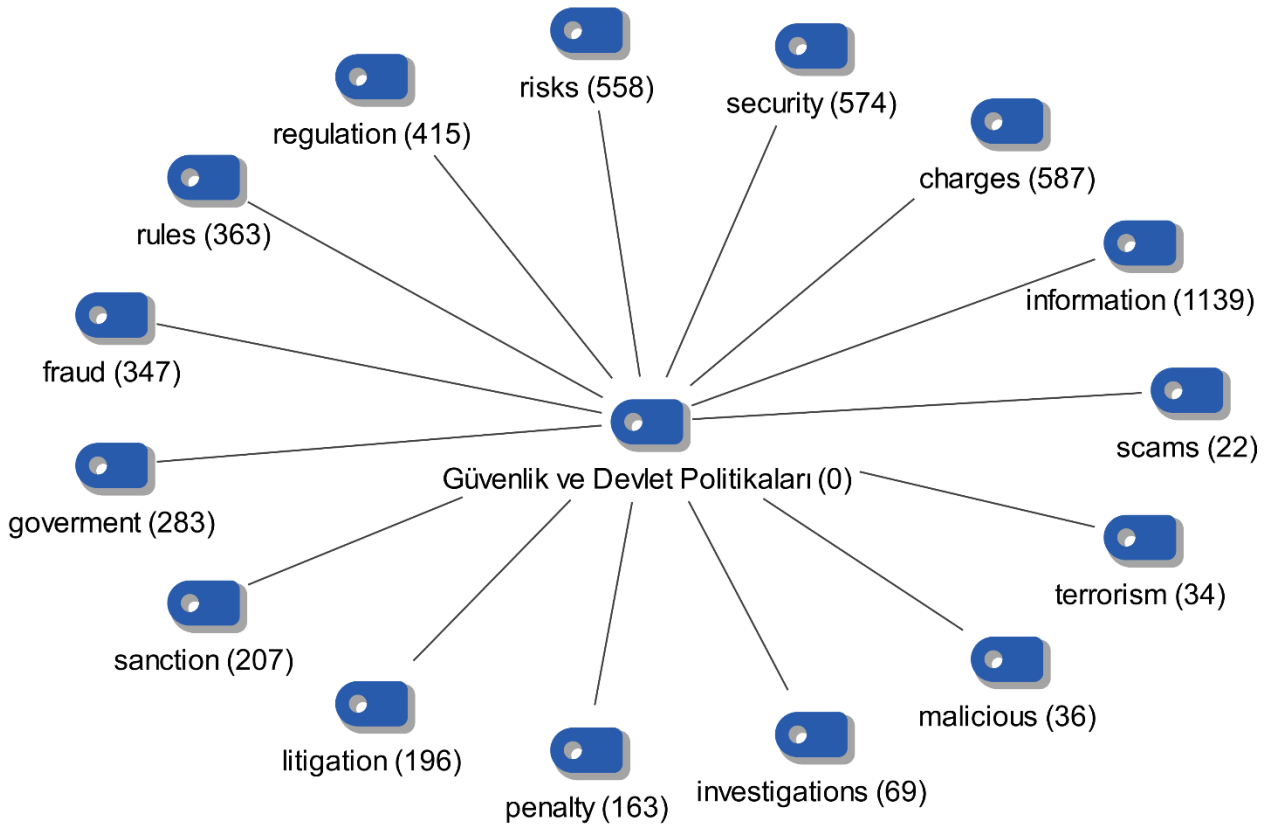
risks (558)

security (574)

regulation (415)

charges (587)

rules (363)

information (1139)

fraud (347)

scams (22)

Güvenlik ve Devlet Politikaları (0)

goverment (283)

terrorism (34)

sanction (207)

malicious (36)

litigation (196)

investigations (69)

penalty (163)